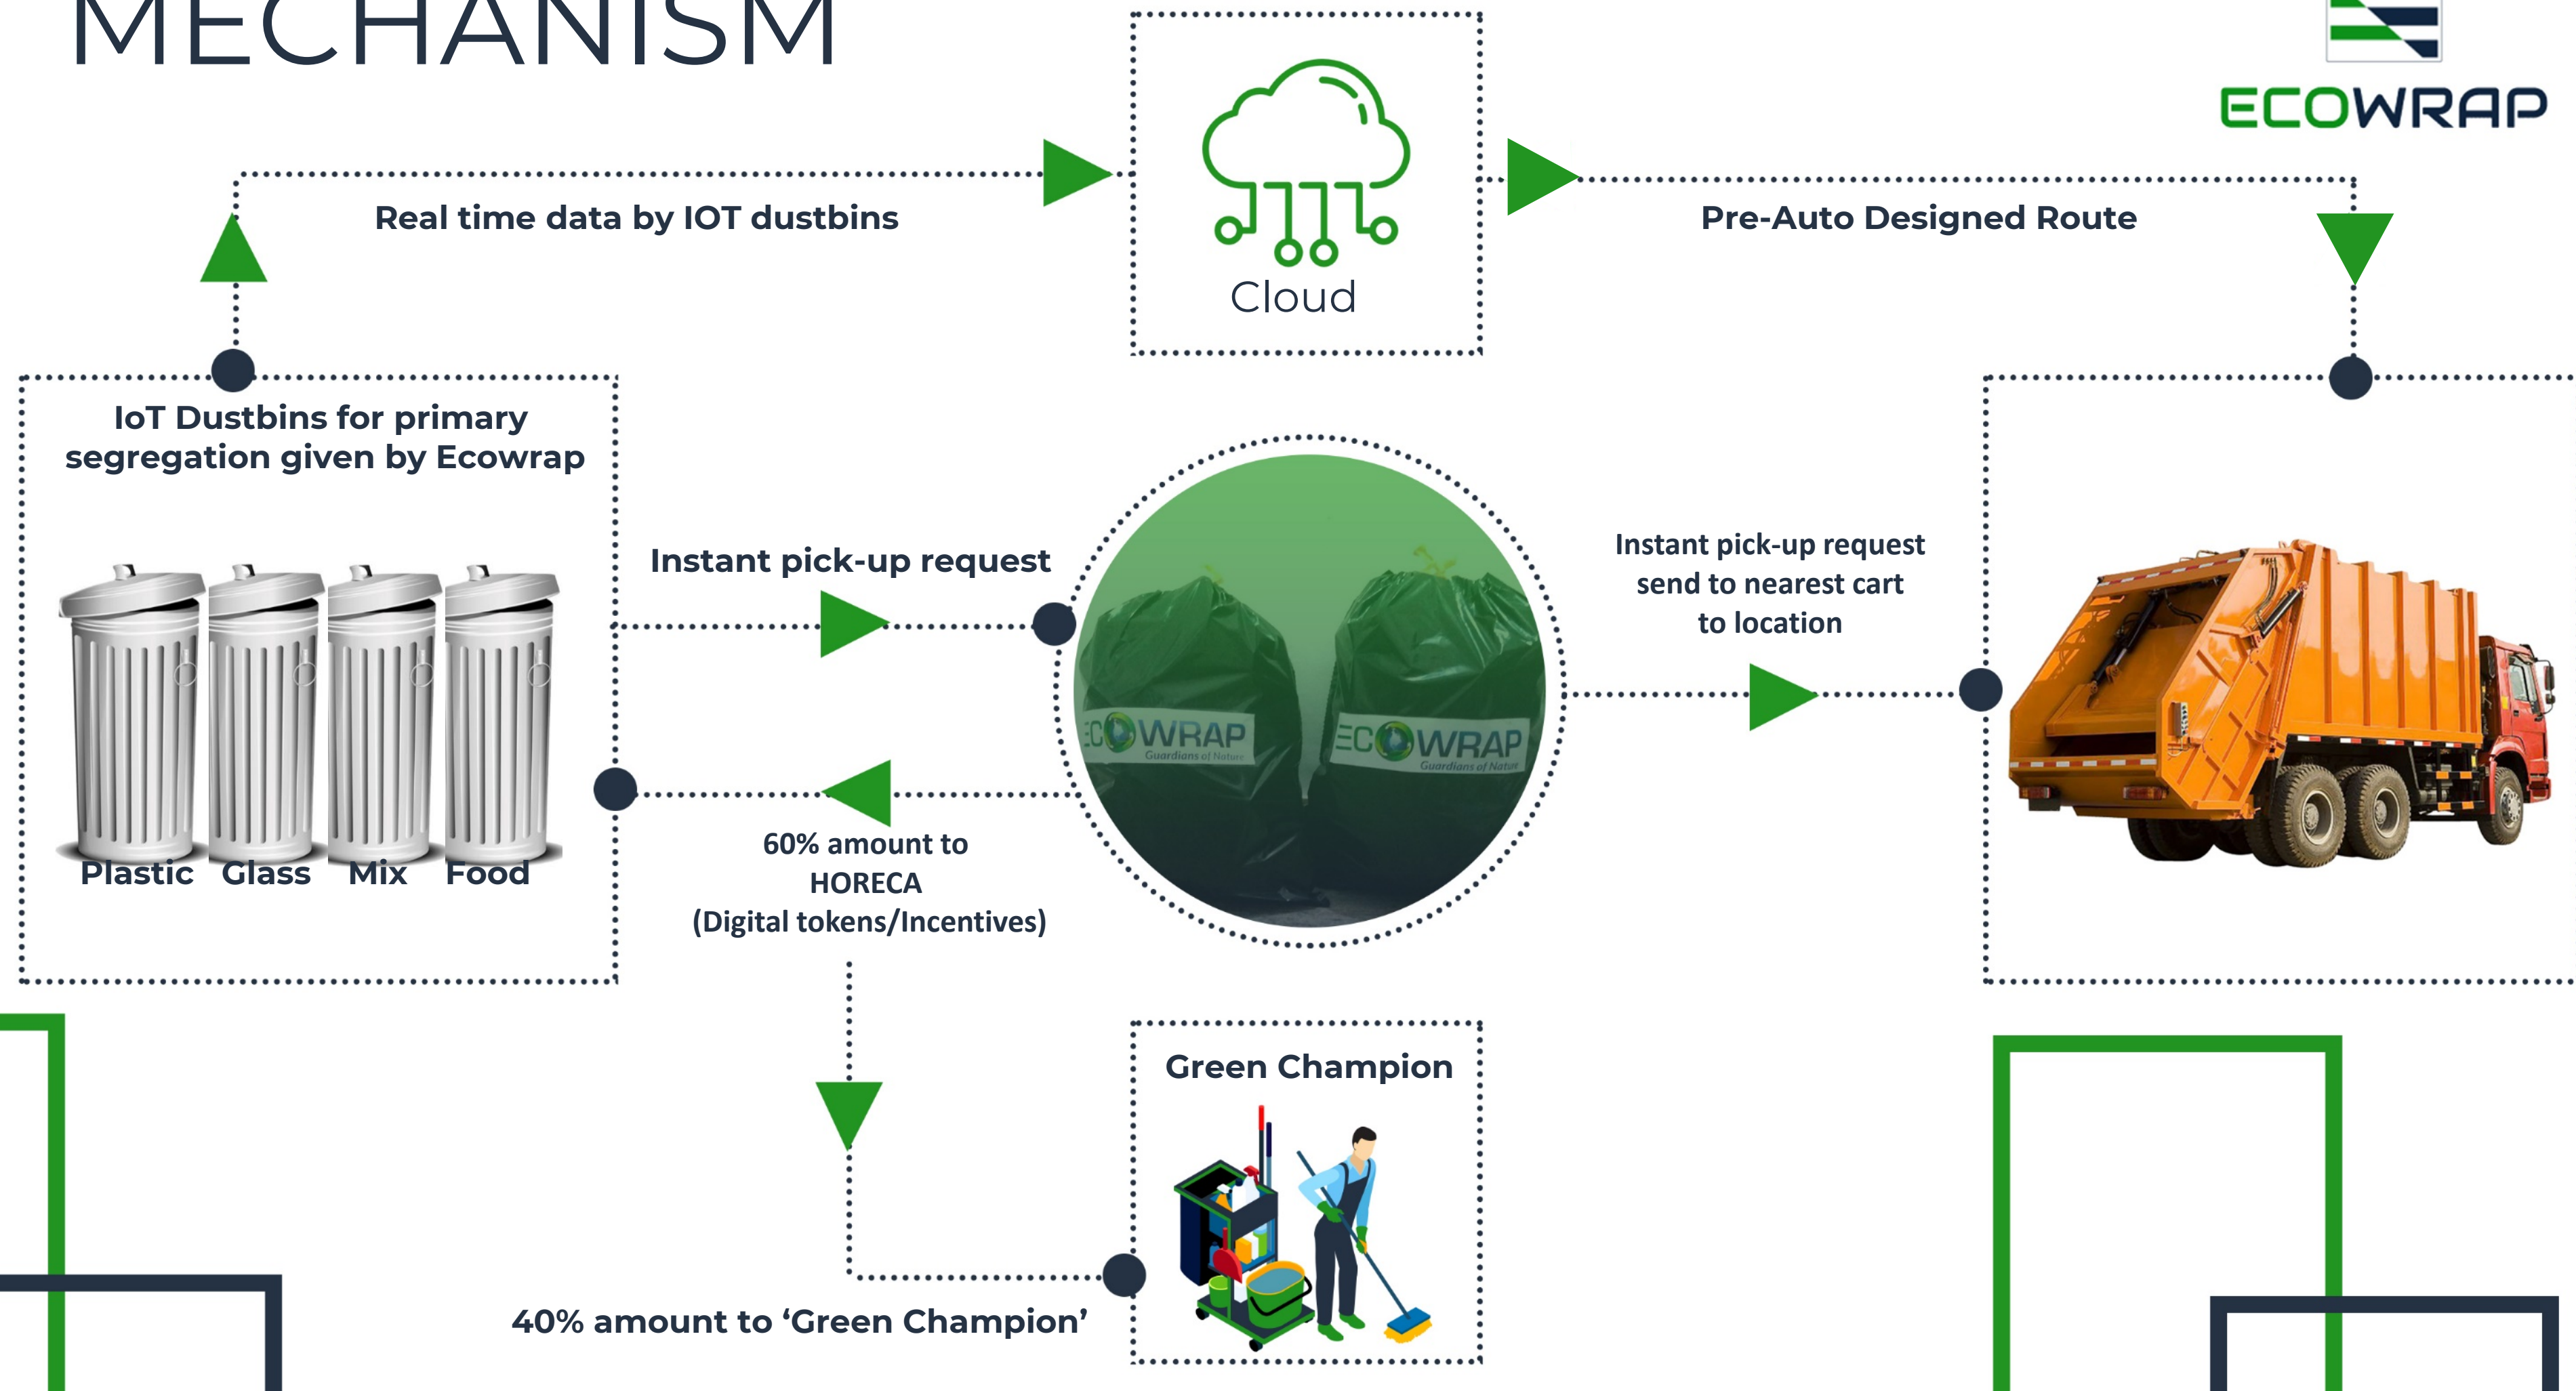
MECHANISM

ECOWRAP

Real time data by IOT dustbins

Cloud

Pre-Auto Designed Route

IoT Dustbins for primary segregation given by Ecowrap

Plastic Glass Mix Food

Instant pick-up request

ECOWRAP Guardians of Nature

ECOWRAP Guardians of Nature

Instant pick-up request send to nearest cart to location

60% amount to HORECA (Digital tokens/Incentives)

Green Champion

40% amount to 'Green Champion'